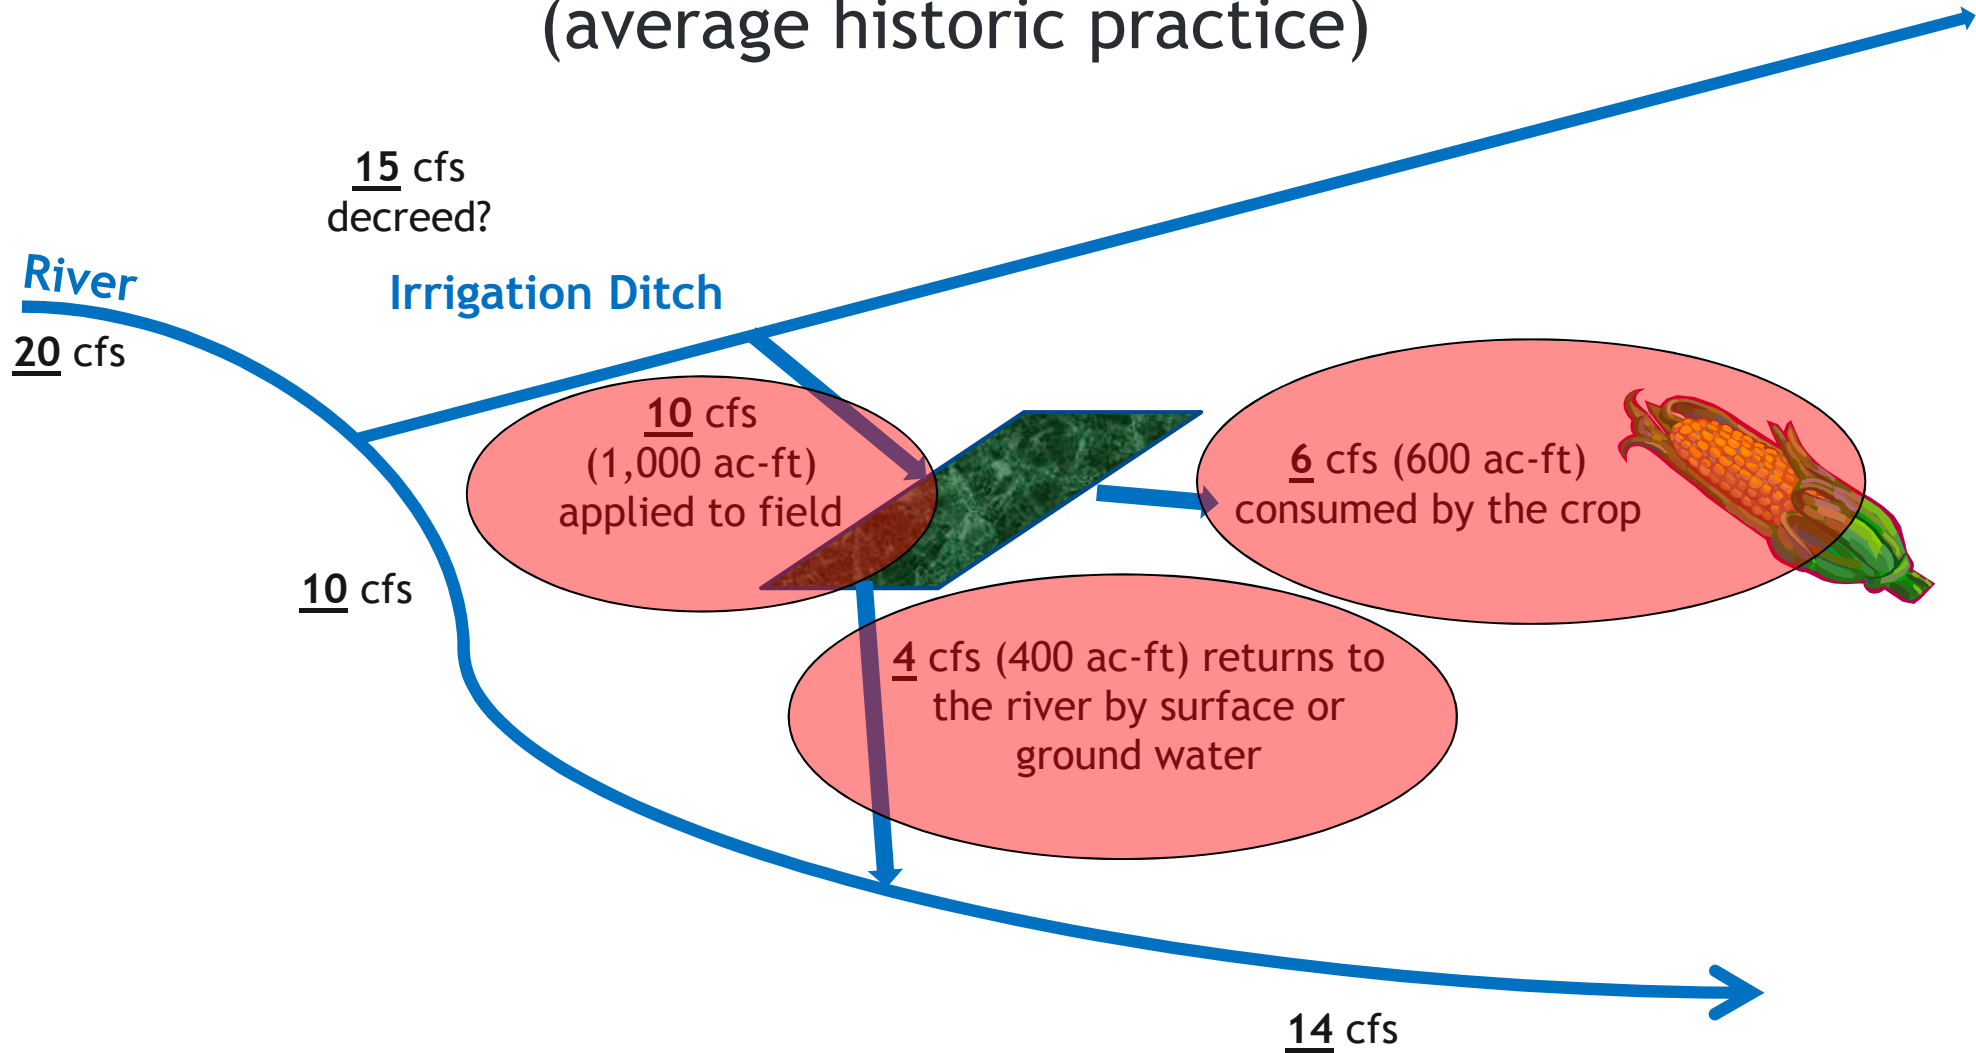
(average historic practice)

15 cfs
decreed?

River
20 cfs

Irrigation Ditch

10 cfs
(1,000 ac-ft)
applied to field

6 cfs (600 ac-ft)
consumed by the crop

10 cfs

4 cfs (400 ac-ft) returns to the river by surface or ground water

14 cfs